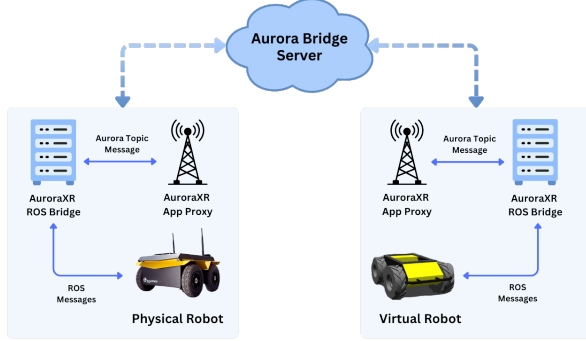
Aurora Bridge Server

Aurora Topic Message

AuroraXR ROS Bridge

AuroraXR App Proxy

ROS Messages

Physical Robot

Aurora Topic Message

AuroraXR App Proxy

AuroraXR ROS Bridge

ROS Messages

Virtual Robot